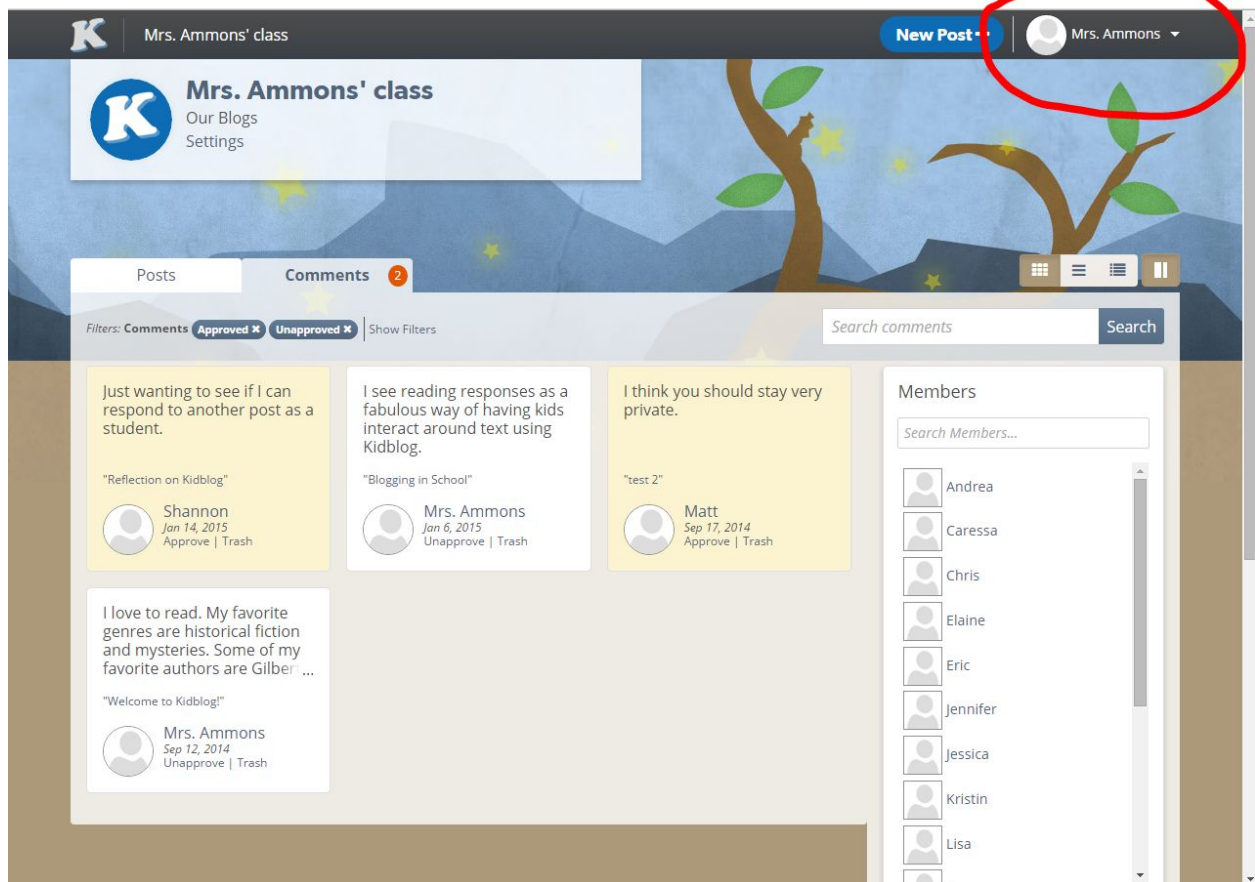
K Mrs. Ammons' class

New Post

Mrs. Ammons

Mrs. Ammons' class
Our Blogs
Settings

Posts

Comments 2

Filters: Comments Approved ✖ Unapproved ✖ Show Filters

Search comments

Search

Just wanting to see if I can respond to another post as a student.

"Reflection on Kidblog"

Shannon
Jan 14, 2015
Approve | Trash

I see reading responses as a fabulous way of having kids interact around text using Kidblog.

"Blogging in School"

Mrs. Ammons
Jan 6, 2015
Unapprove | Trash

I think you should stay very private.

"test 2"

Matt
Sep 17, 2014
Approve | Trash

I love to read. My favorite genres are historical fiction and mysteries. Some of my favorite authors are Gilber ...

"Welcome to Kidblog!"

Mrs. Ammons
Sep 12, 2014
Unapprove | Trash

Members

Search Members...

Andrea
Caressa
Chris
Elaine
Eric
Jennifer
Jessica
Kristin
Lisa